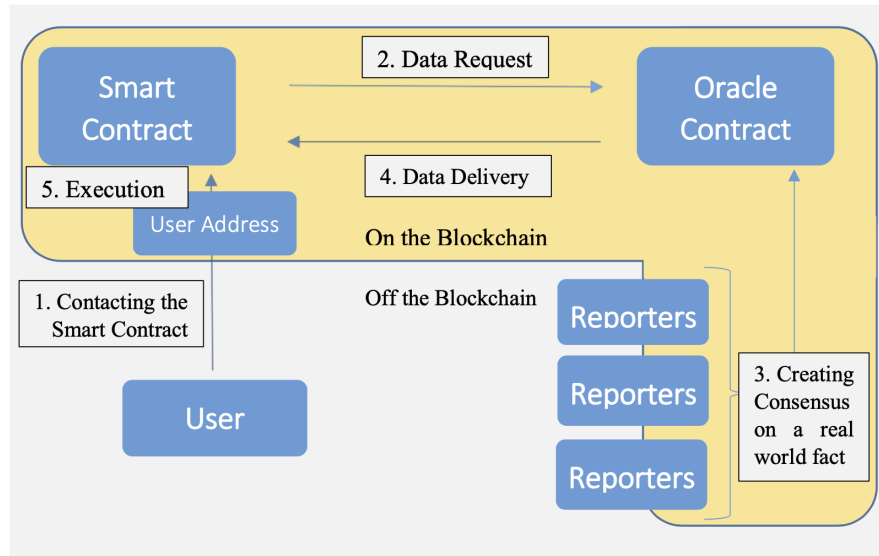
Smart Contract

2. Data Request

Oracle Contract

4. Data Delivery

5. Execution

User Address

On the Blockchain

Off the Blockchain

1. Contacting the Smart Contract

Reporters

Reporters

Reporters

3. Creating Consensus on a real world fact

User